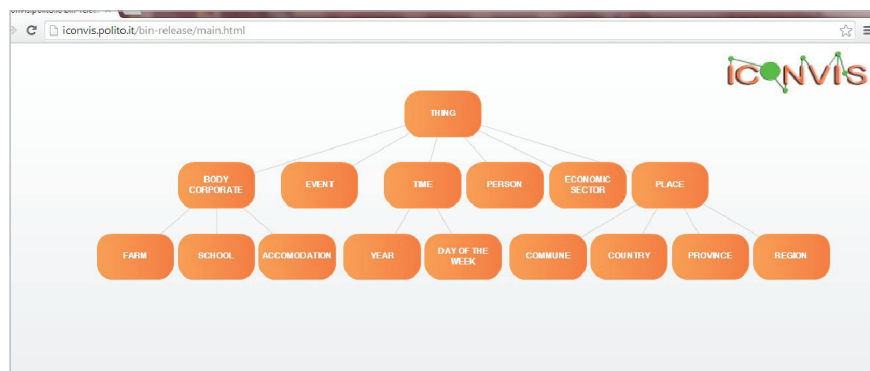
iconvis.polito.it/bin-release/main.html

ICONVIS

THING

BODY CORPORATE

EVENT

TIME

PERSON

ECONOMIC SECTOR

PLACE

FARM

SCHOOL

ACCOMODATION

YEAR

DAY OF THE WEEK

COMMUNE

COUNTRY

PROVINCE

REGION